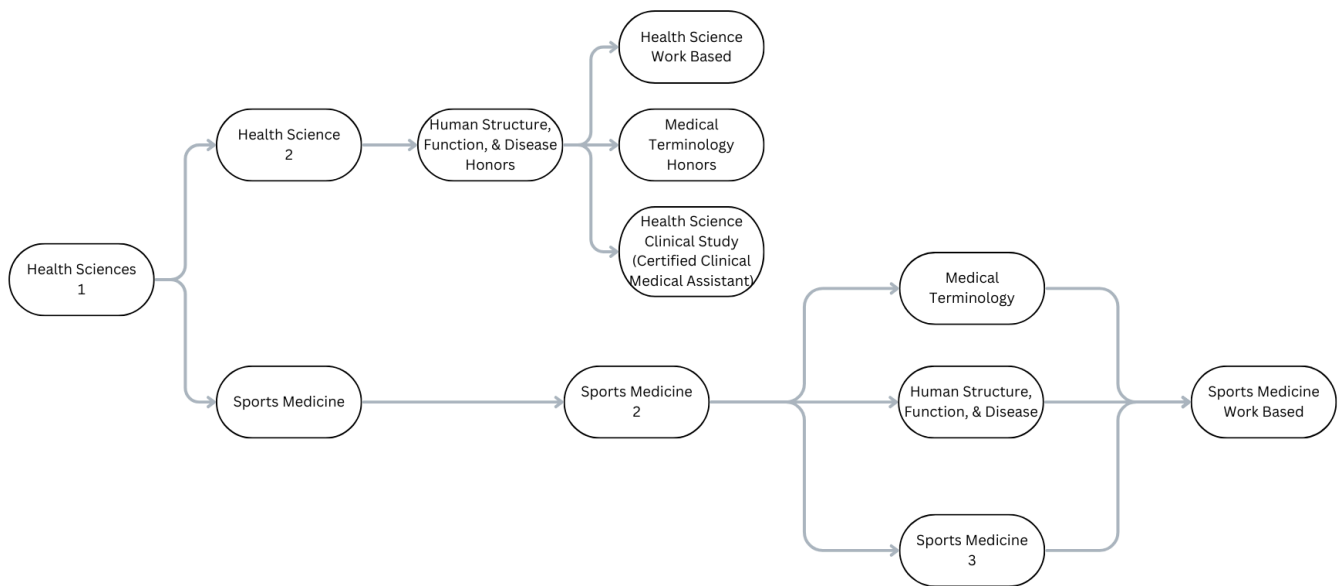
Health Sciences 1

Health Science 2

Human Structure, Function, & Disease Honors

Health Science Work Based

Medical Terminology Honors

Health Science Clinical Study (Certified Clinical Medical Assistant)

Sports Medicine

Sports Medicine 2

Medical Terminology

Human Structure, Function, & Disease

Sports Medicine 3

Sports Medicine Work Based